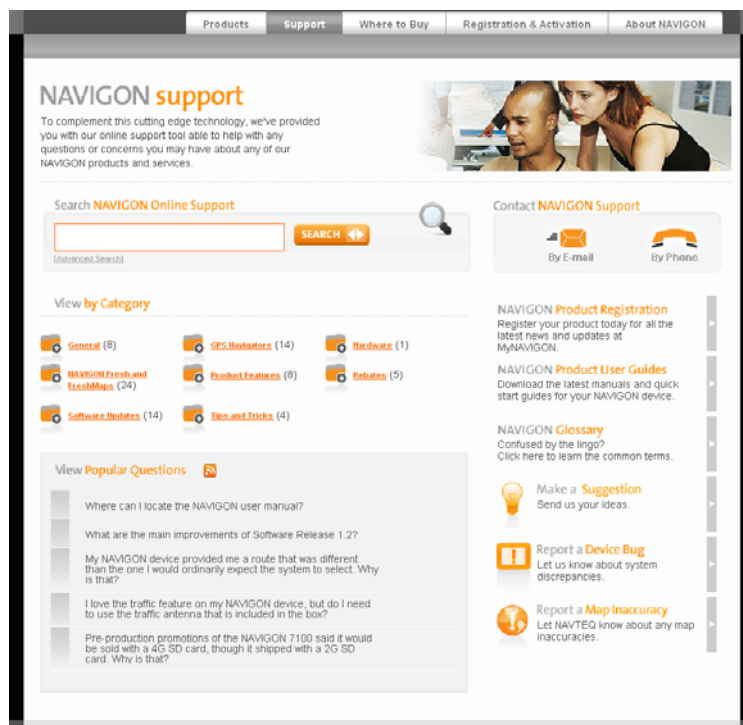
Products | Support | Where to Buy | Registration & Activation | About NAVIGON

NAVIGON support

To complement this cutting edge technology, we've provided you with our online support tool able to help with any questions or concerns you may have about any of our NAVIGON products and services.

Search NAVIGON Online Support

SEARCH

[Advanced Search]

Contact NAVIGON Support

By E-mail

By Phone

View by Category

General (8)

GPS Navigators (14)

Hardware (1)

NAVIGON Fresh and FreshMaps (24)

Product Features (8)

Rebates (5)

Software Updates (14)

Tips and Tricks (4)

NAVIGON Product Registration
Register your product today for all the latest news and updates at MyNAVIGON.

NAVIGON Product User Guides
Download the latest manuals and quick start guides for your NAVIGON device.

NAVIGON Glossary
Confused by the lingo? Click here to learn the common terms.

View Popular Questions

Where can I locate the NAVIGON user manual?

What are the main improvements of Software Release 1.2?

My NAVIGON device provided me a route that was different than the one I would ordinarily expect the system to select. Why is that?

I love the traffic feature on my NAVIGON device, but do I need to use the traffic antenna that is included in the box?

Pre-production promotions of the NAVIGON 7100 said it would be sold with a 4G SD card, though it shipped with a 2G SD card. Why is that?

Make a Suggestion
Send us your ideas.

Report a Device Bug
Let us know about system discrepancies.

Report a Map Inaccuracy
Let NAVTEQ know about any map inaccuracies.